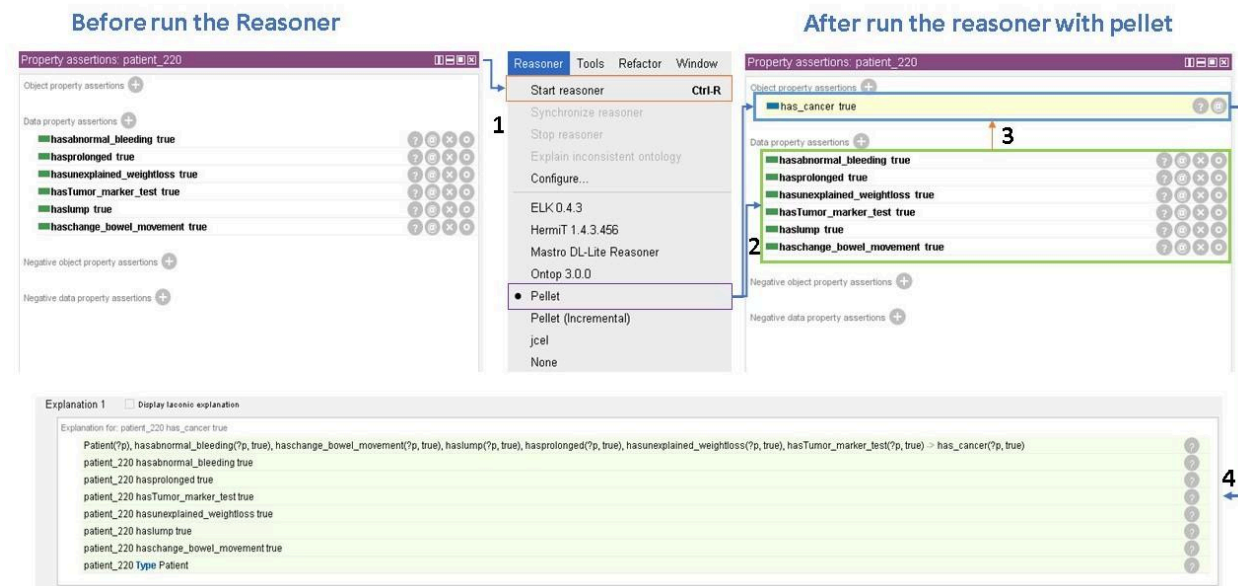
Before run the Reasoner

Property assertions: patient_220

Object property assertions

Data property assertions
hasabnormal_bleeding true
hasprolonged true
hasunexplained_weightloss true
hasTumor_marker_test true
haslump true
haschange_bowel_movement true

Negative object property assertions

Negative data property assertions

Reasoner Tools Refactor Window

Start reasoner Ctrl-R
Synchronize reasoner
Stop reasoner
Explain inconsistent ontology
Configure...
ELK 0.4.3
HermiT 1.4.3.456
Mastro DL-Lite Reasoner
Ontop 3.0.0
• Pellet
Pellet (Incremental)
jcel
None

1

After run the reasoner with pellet

Property assertions: patient_220

Object property assertions
has_cancer true

3

Data property assertions
hasabnormal_bleeding true
hasprolonged true
hasunexplained_weightloss true
hasTumor_marker_test true
haslump true
haschange_bowel_movement true

2

Negative object property assertions

Negative data property assertions

Explanation 1 Display laconic explanation

Explanation for: patient_220 has_cancer true
Patient(?p), hasabnormal_bleeding(?p, true), haschange_bowel_movement(?p, true), haslump(?p, true), hasprolonged(?p, true), hasunexplained_weightloss(?p, true), hasTumor_marker_test(?p, true) -> has_cancer(?p, true)
patient_220 hasabnormal_bleeding true
patient_220 hasprolonged true
patient_220 hasTumor_marker_test true
patient_220 hasunexplained_weightloss true
patient_220 haslump true
patient_220 haschange_bowel_movement true
patient_220 Type Patient

4